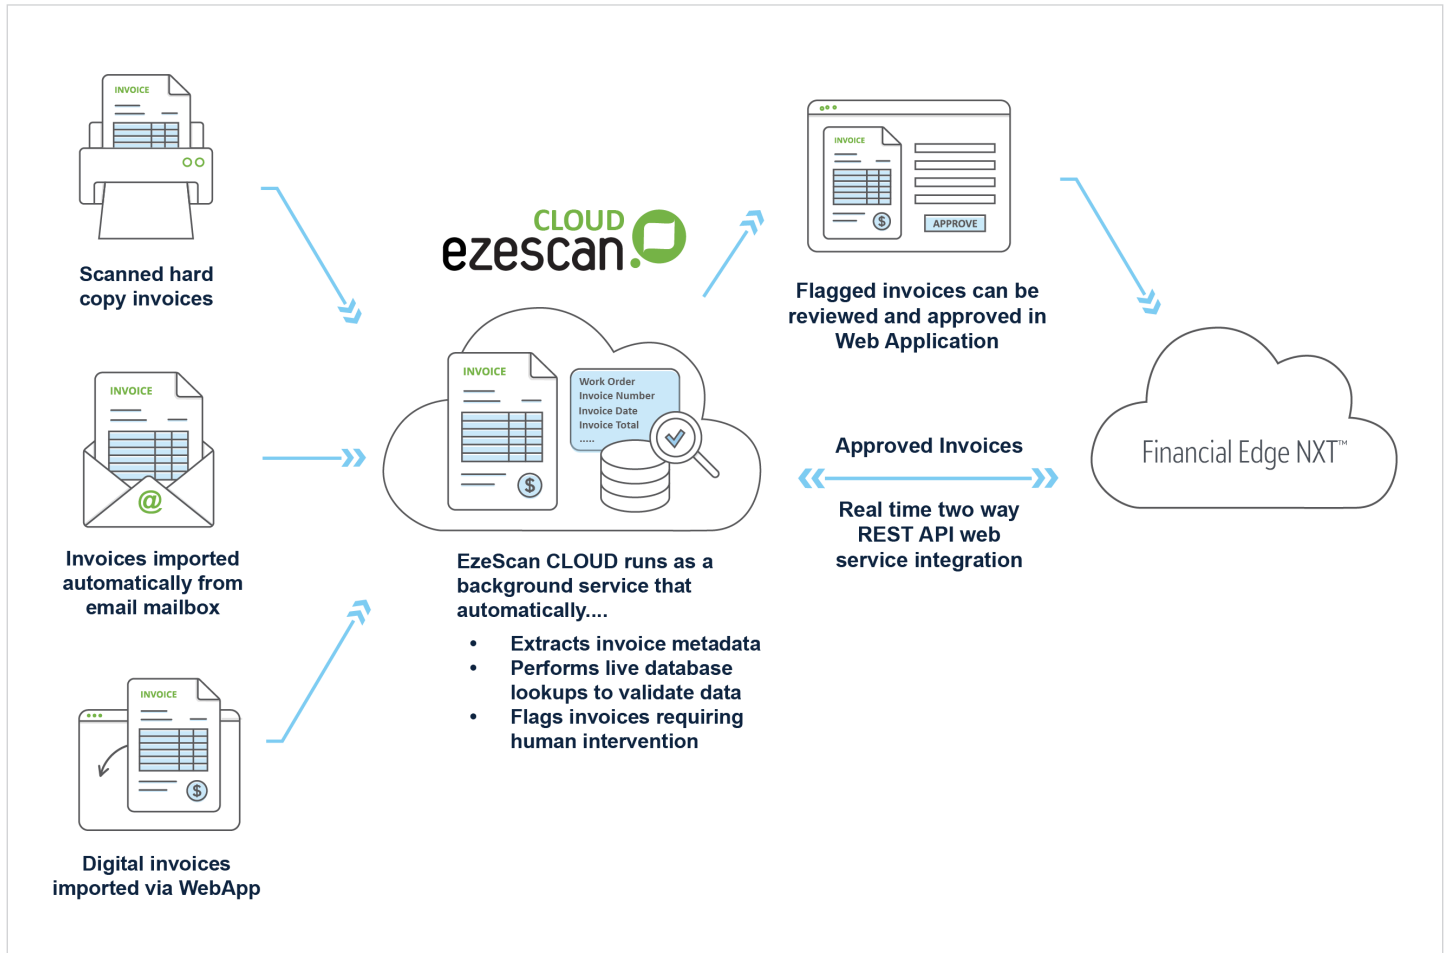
INVOICE

Scanned hard copy invoices

INVOICE

@

Invoices imported automatically from email mailbox

INVOICE

$

Digital invoices imported via WebApp

CLOUD
ezescan

INVOICE

$

Work Order
Invoice Number
Invoice Date
Invoice Total
.....

EzeScan CLOUD runs as a background service that automatically....

• Extracts invoice metadata
• Performs live database lookups to validate data
• Flags invoices requiring human intervention

INVOICE

$

APPROVE

Flagged invoices can be reviewed and approved in Web Application

Approved Invoices

Real time two way REST API web service integration

Financial Edge NXT™